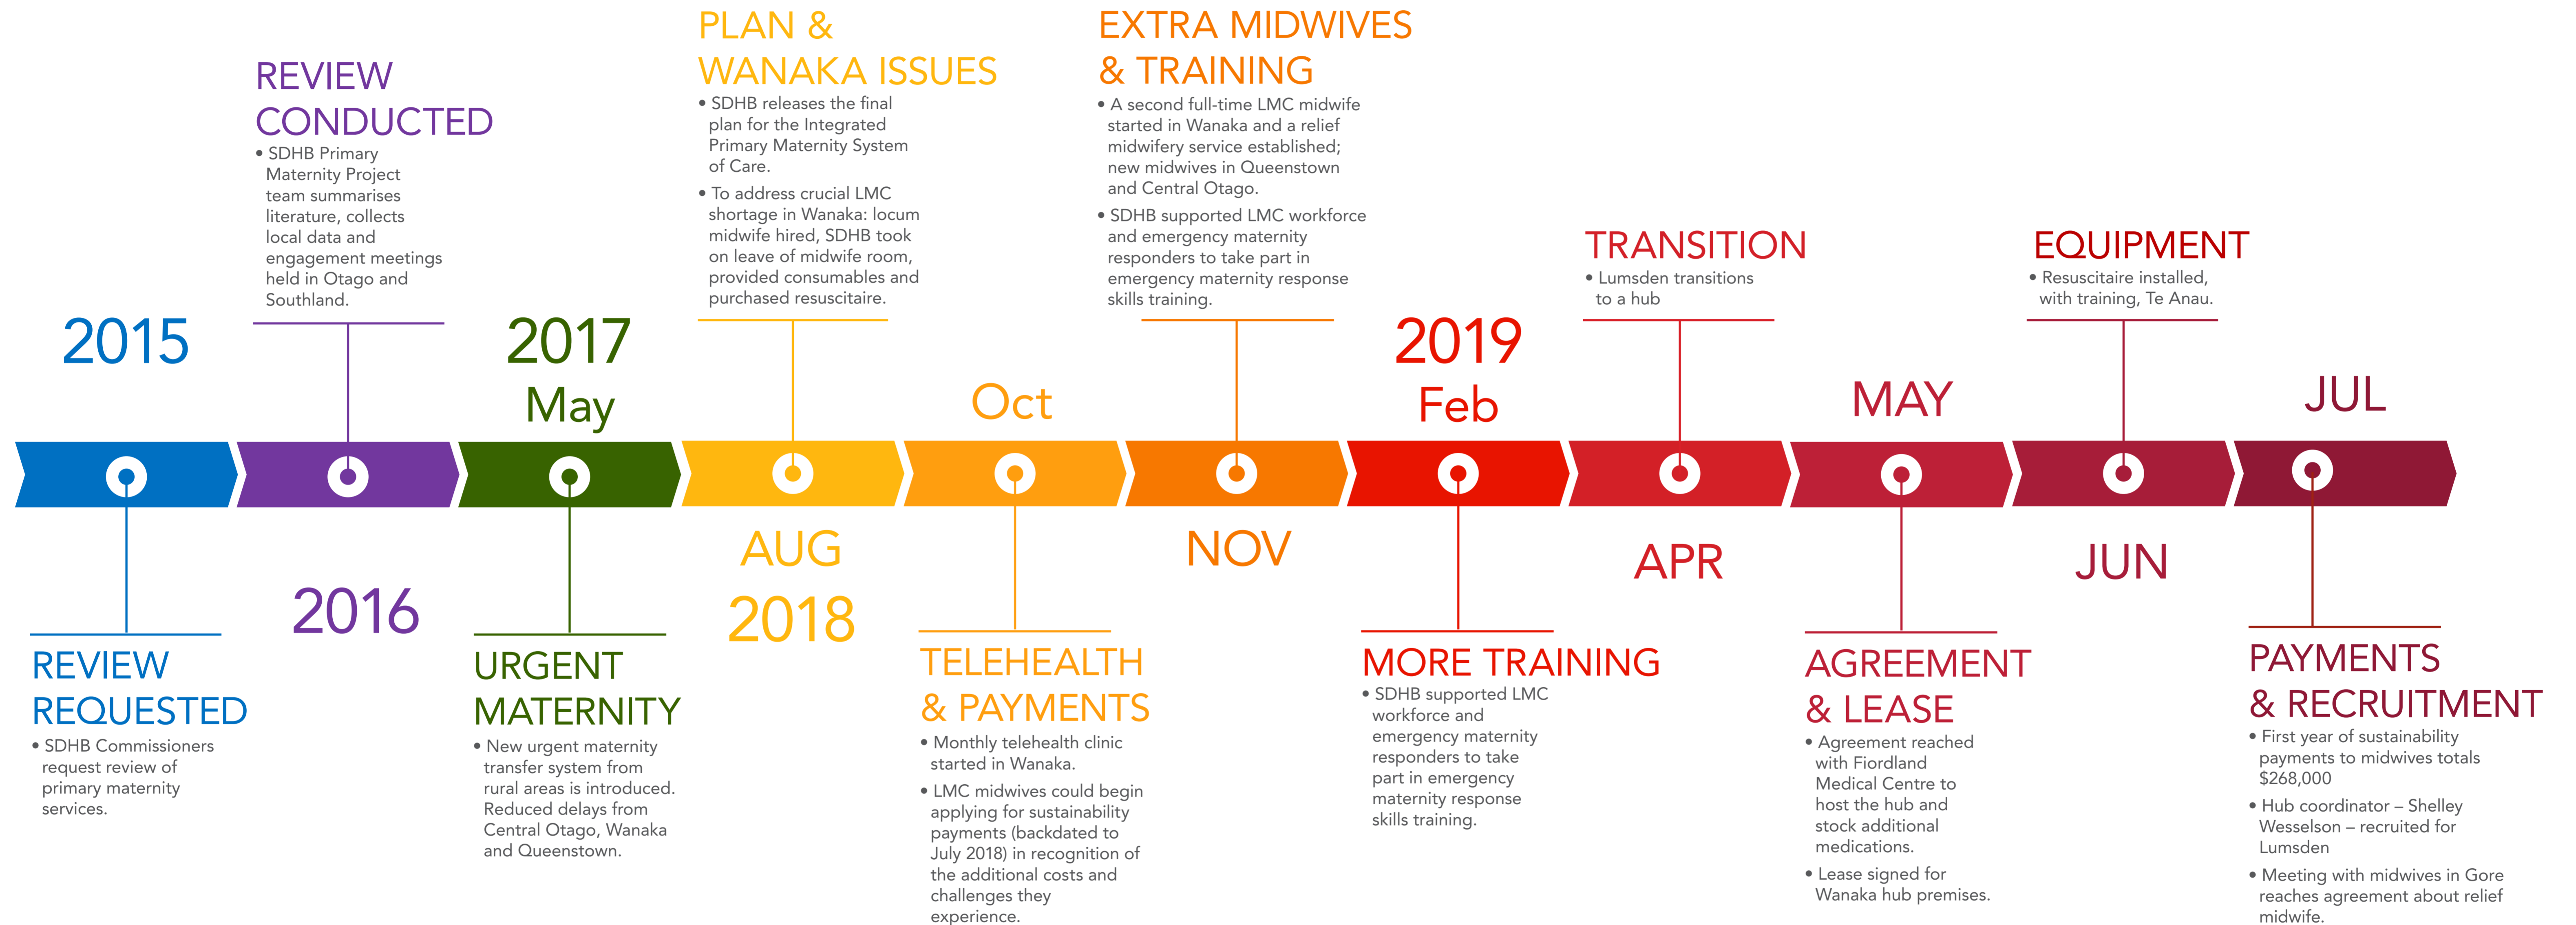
2015

REVIEW REQUESTED
• SDHB Commissioners request review of primary maternity services.

REVIEW CONDUCTED
• SDHB Primary Maternity Project team summarises literature, collects local data and engagement meetings held in Otago and Southland.

2016

2017
May

URGENT MATERNITY
• New urgent maternity transfer system from rural areas is introduced. Reduced delays from Central Otago, Wanaka and Queenstown.

PLAN & WANAKA ISSUES
• SDHB releases the final plan for the Integrated Primary Maternity System of Care.
• To address crucial LMC shortage in Wanaka: locum midwife hired, SDHB took on leave of midwife room, provided consumables and purchased resuscitaire.

AUG
2018

Oct

TELEHEALTH & PAYMENTS
• Monthly telehealth clinic started in Wanaka.
• LMC midwives could begin applying for sustainability payments (backdated to July 2018) in recognition of the additional costs and challenges they experience.

EXTRA MIDWIVES & TRAINING
• A second full-time LMC midwife started in Wanaka and a relief midwifery service established; new midwives in Queenstown and Central Otago.
• SDHB supported LMC workforce and emergency maternity responders to take part in emergency maternity response skills training.

NOV

2019
Feb

MORE TRAINING
• SDHB supported LMC workforce and emergency maternity responders to take part in emergency maternity response skills training.

TRANSITION
• Lumsden transitions to a hub

APR

MAY

AGREEMENT & LEASE
• Agreement reached with Fiordland Medical Centre to host the hub and stock additional medications.
• Lease signed for Wanaka hub premises.

EQUIPMENT
• Resuscitaire installed, with training, Te Anau.

JUN

JUL

PAYMENTS & RECRUITMENT
• First year of sustainability payments to midwives totals $268,000
• Hub coordinator – Shelley Wesselson – recruited for Lumsden
• Meeting with midwives in Gore reaches agreement about relief midwife.